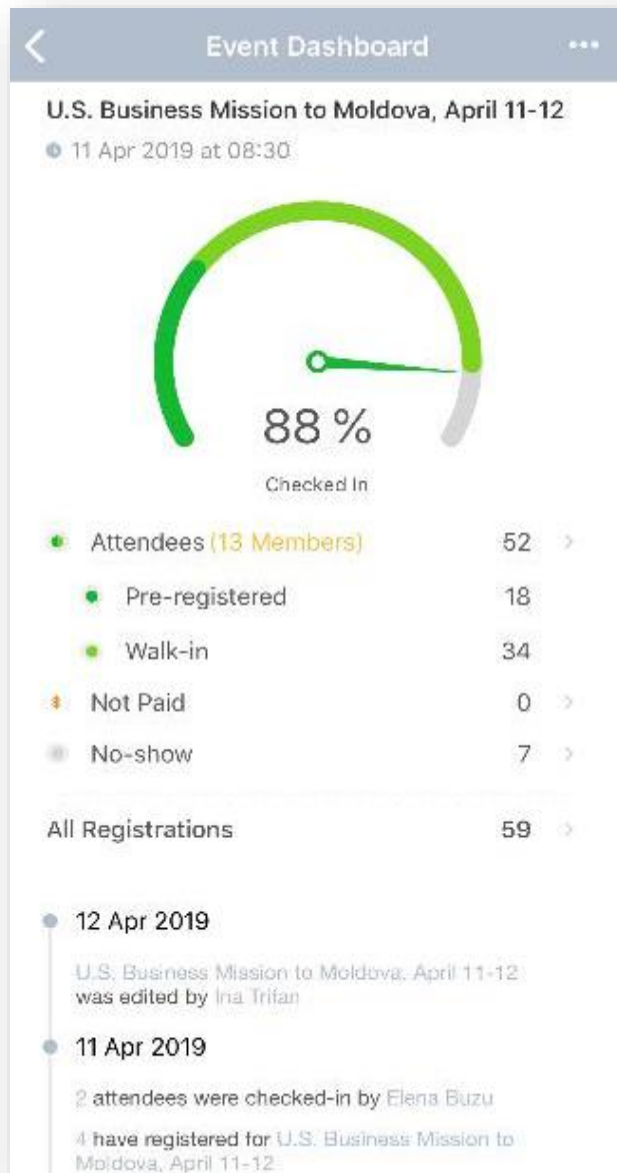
Event Dashboard

U.S. Business Mission to Moldova, April 11-12

11 Apr 2019 at 08:30

88 %

Checked In

Attendees (13 Members) 52

Pre-registered 18

Walk-in 34

$ Not Paid 0

No-show 7

All Registrations 59

12 Apr 2019

U.S. Business Mission to Moldova, April 11-12 was edited by Ina Trifan

11 Apr 2019

2 attendees were checked-in by Elena Buzu

4 have registered for U.S. Business Mission to Moldova, April 11-12